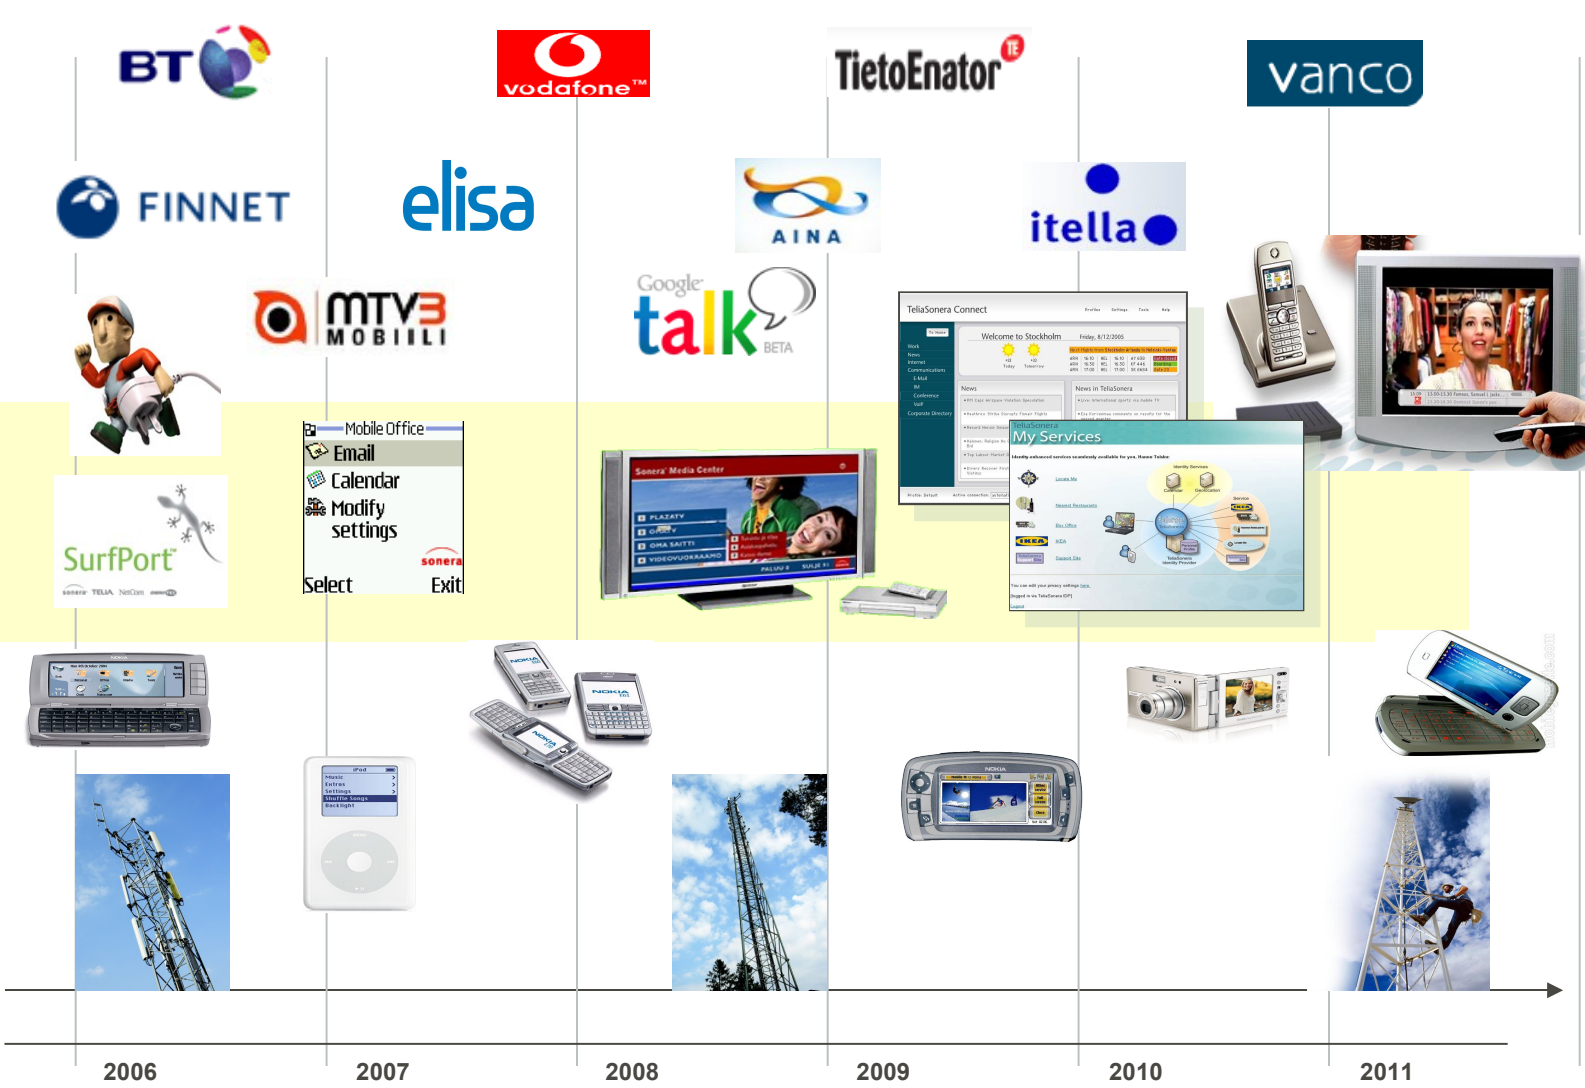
BT

vodafone™

TietoEnator

vanco

FINNET

elisa

AINA

itella

MTV3 MOBIILI

Google talk BETA

TeliaSonera Connect

Welcome to Stockholm

TeliaSonera
My Services

Mobile Office
Email
Calendar
Modify settings
sonera
Select
Exit

Sonera Media Center

SurfPort
sonera TELIA NetCom

NOKIA

NOKIA

2006
2007
2008
2009
2010
2011